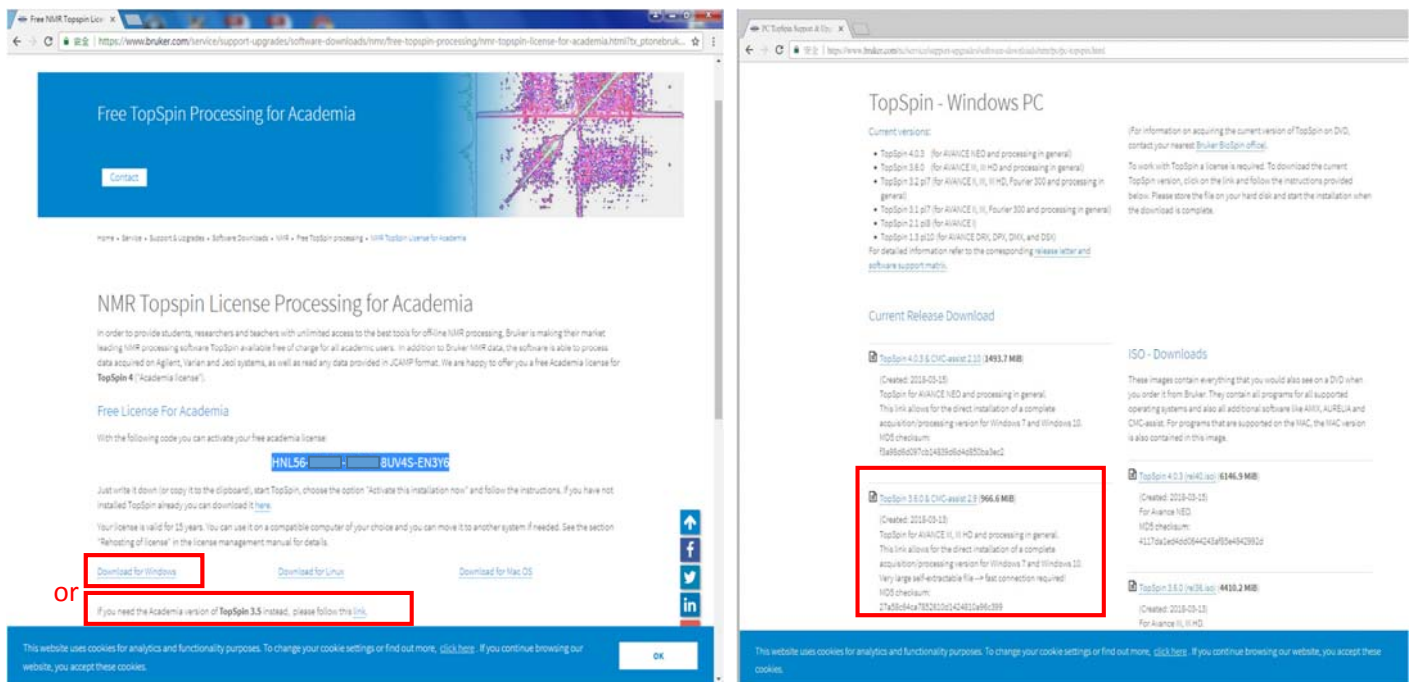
Free NMR Topspin Lice ×

← → C 安全 | https://www.bruker.com/service/support-upgrades/software-downloads/nmr/free-topspin-processing/nmr-topspin-license-for-academia.html?tx_ptonebruk...

Free TopSpin Processing for Academia

Contact

Home » Service » Support & Upgrades » Software Downloads » NMR » Free TopSpin processing » NMR TopSpin License for Academia

NMR Topspin License Processing for Academia

In order to provide students, researchers and teachers with unlimited access to the best tools for offline NMR processing, Bruker is making their market leading NMR processing software TopSpin available free of charge for all academic users. In addition to Bruker NMR data, the software is able to process data acquired on Agilent, Varian and Jeol systems, as well as read any data provided in JCAMP format. We are happy to offer you a free Academia license for TopSpin 4 ("Academia license").

Free License For Academia

With the following code you can activate your free academia license:

HNL56-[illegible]-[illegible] 8UV4S-EN3Y6

Just write it down (or copy it to the clipboard), start TopSpin, choose the option "Activate this installation now" and follow the instructions. If you have not installed TopSpin already you can download it here.

Your license is valid for 15 years. You can use it on a compatible computer of your choice and you can move it to another system if needed. See the section "Rehosting of license" in the license management manual for details.

Download for Windows

Download for Linux

Download for Mac OS

or

If you need the Academia version of TopSpin 3.5 instead, please follow this link.

This website uses cookies for analytics and functionality purposes. To change your cookie settings or find out more, click here . If you continue browsing our website, you accept these cookies.

OK

PC Topspin Support & Up ×

← → C 安全 | https://www.bruker.com/service/support-upgrades/software-downloads/nmr/pc/pc-topspin.html

TopSpin - Windows PC

Current versions:

• TopSpin 4.0.3 (for AVANCE NEO and processing in general)
• TopSpin 3.6.0 (for AVANCE III, III HD and processing in general)
• TopSpin 3.2 pl7 (for AVANCE II, III, III HD, Fourier 300 and processing in general)
• TopSpin 3.1 pl7 (for AVANCE II, III, Fourier 300 and processing in general)
• TopSpin 2.1 pl8 (for AVANCE I)
• TopSpin 1.3 pl10 (for AVANCE DRX, DPX, DMX, and DSX)

For detailed information refer to the corresponding release letter and software support matrix.

For information on acquiring the current version of TopSpin on DVD, contact your nearest Bruker BioSpin office.

To work with TopSpin a license is required. To download the current TopSpin version, click on the link and follow the instructions provided below. Please store the file on your hard disk and start the installation when the download is complete.

Current Release Download

TopSpin 4.0.3 & CMC-assist 2.10 (1493.7 MiB)

(Created: 2018-03-15)
TopSpin for AVANCE NEO and processing in general.
This link allows for the direct installation of a complete acquisition/processing version for Windows 7 and Windows 10.
MD5 checksum:
f3a96d6d097cb14839d6d4d850ba3ec2

TopSpin 3.6.0 & CMC-assist 2.9 (966.6 MiB)

(Created: 2018-03-13)
TopSpin for AVANCE III, III HD and processing in general.
This link allows for the direct installation of a complete acquisition/processing version for Windows 7 and Windows 10.
Very large self-extractable file → fast connection required!
MD5 checksum:
27a58c84ca7852610d1424810e96c399

ISO - Downloads

These images contain everything that you would also see on a DVD when you order it from Bruker. They contain all programs for all supported operating systems and also all additional software like AMIX, AURELIA and CMC-assist. For programs that are supported on the MAC, the MAC version is also contained in this image.

TopSpin 4.0.3 (rel40.iso) (6146.9 MiB)

(Created: 2018-03-15)
For Avance NEO.
MD5 checksum:
4117da1ed4dd0644243af83e4942992d

TopSpin 3.6.0 (rel36.iso) (4410.2 MiB)

(Created: 2018-03-13)
For Avance III, III HD.

This website uses cookies for analytics and functionality purposes. To change your cookie settings or find out more, click here . If you continue browsing our website, you accept these cookies.